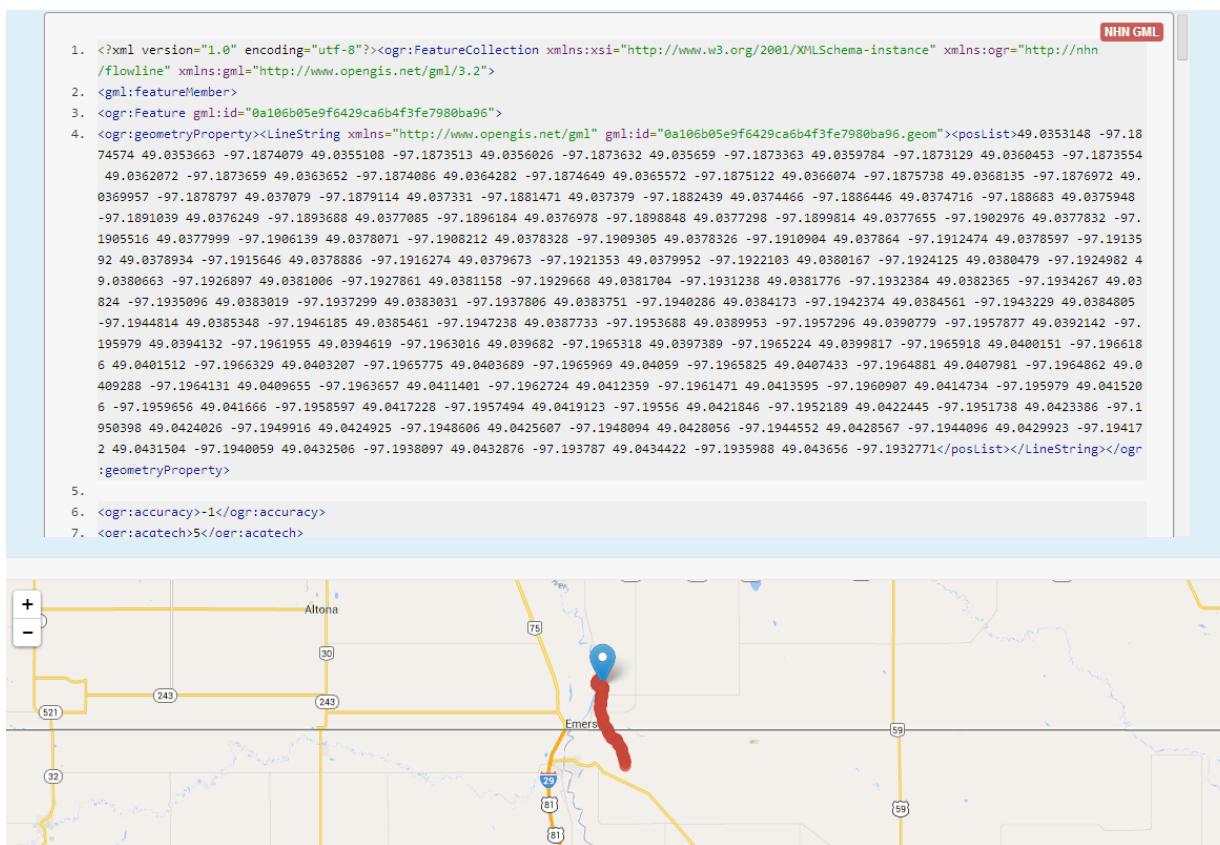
NHN GML

1. <?xml version="1.0" encoding="utf-8"?><ogr:FeatureCollection xmlns:xsi="http://www.w3.org/2001/XMLSchema-instance" xmlns:ogr="http://nhn/flowline" xmlns:gml="http://www.opengis.net/gml/3.2">
2. <gml:featureMember>
3. <ogr:Feature gml:id="0a106b05e9f6429ca6b4f3fe7980ba96">
4. <ogr:geometryProperty><LineString xmlns="http://www.opengis.net/gml" gml:id="0a106b05e9f6429ca6b4f3fe7980ba96.geom"><posList>49.0353148 -97.1874574 49.0353663 -97.1874079 49.0355108 -97.1873513 49.0356026 -97.1873632 49.035659 -97.1873363 49.0359784 -97.1873129 49.0360453 -97.1873554 49.0362072 -97.1873659 49.0363652 -97.1874086 49.0364282 -97.1874649 49.0365572 -97.1875122 49.0366074 -97.1875738 49.0368135 -97.1876972 49.0369957 -97.1878797 49.037079 -97.1879114 49.037331 -97.1881471 49.037379 -97.1882439 49.0374466 -97.1886446 49.0374716 -97.188683 49.0375948 -97.1891039 49.0376249 -97.1893688 49.0377085 -97.1896184 49.0376978 -97.1898848 49.0377298 -97.1899814 49.0377655 -97.1902976 49.0377832 -97.1905516 49.0377999 -97.1906139 49.0378071 -97.1908212 49.0378328 -97.1909305 49.0378326 -97.1910904 49.037864 -97.1912474 49.0378597 -97.1913592 49.0378934 -97.1915646 49.0378886 -97.1916274 49.0379673 -97.1921353 49.0379952 -97.1922103 49.0380167 -97.1924125 49.0380479 -97.1924982 49.0380663 -97.1926897 49.0381006 -97.1927861 49.0381158 -97.1929668 49.0381704 -97.1931238 49.0381776 -97.1932384 49.0382365 -97.1934267 49.03824 -97.1935096 49.0383019 -97.1937299 49.0383031 -97.1937806 49.0383751 -97.1940286 49.0384173 -97.1942374 49.0384561 -97.1943229 49.0384805 -97.1944814 49.0385348 -97.1946185 49.0385461 -97.1947238 49.0387733 -97.1953688 49.0389953 -97.1957296 49.0390779 -97.1957877 49.0392142 -97.195979 49.0394132 -97.1961955 49.0394619 -97.1963016 49.039682 -97.1965318 49.0397389 -97.1965224 49.0399817 -97.1965918 49.0400151 -97.1966186 49.0401512 -97.1966329 49.0403207 -97.1965775 49.0403689 -97.1965969 49.04059 -97.1965825 49.0407433 -97.1964881 49.0407981 -97.1964862 49.0409288 -97.1964131 49.0409655 -97.1963657 49.0411401 -97.1962724 49.0412359 -97.1961471 49.0413595 -97.1960907 49.0414734 -97.195979 49.0415206 -97.1959656 49.041666 -97.1958597 49.0417228 -97.1957494 49.0419123 -97.19556 49.0421846 -97.1952189 49.0422445 -97.1951738 49.0423386 -97.1950398 49.0424026 -97.1949916 49.0424925 -97.1948606 49.0425607 -97.1948094 49.0428056 -97.1944552 49.0428567 -97.1944096 49.0429923 -97.194172 49.0431504 -97.1940059 49.0432506 -97.1938097 49.0432876 -97.193787 49.0434422 -97.1935988 49.043656 -97.1932771</posList></LineString></ogr:geometryProperty>
5.
6. <ogr:accuracy>-1</ogr:accuracy>
7. <ogr:acqtech>5</ogr:acqtech>

+
−
Altona
75
30
243
243
521
Emers
59
32
29
81
59
81